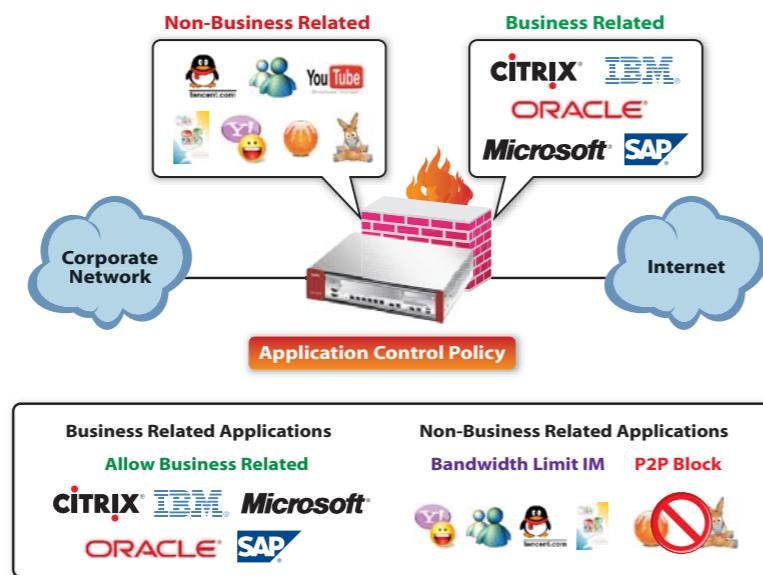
Non-Business Related

tencent.com YouTube Broadcast Yourself

Business Related

CITRIX IBM ORACLE Microsoft SAP

Corporate Network

Internet

Application Control Policy

Business Related Applications

Allow Business Related

CITRIX IBM Microsoft ORACLE SAP

Non-Business Related Applications

Bandwidth Limit IM

P2P Block

tencent.com